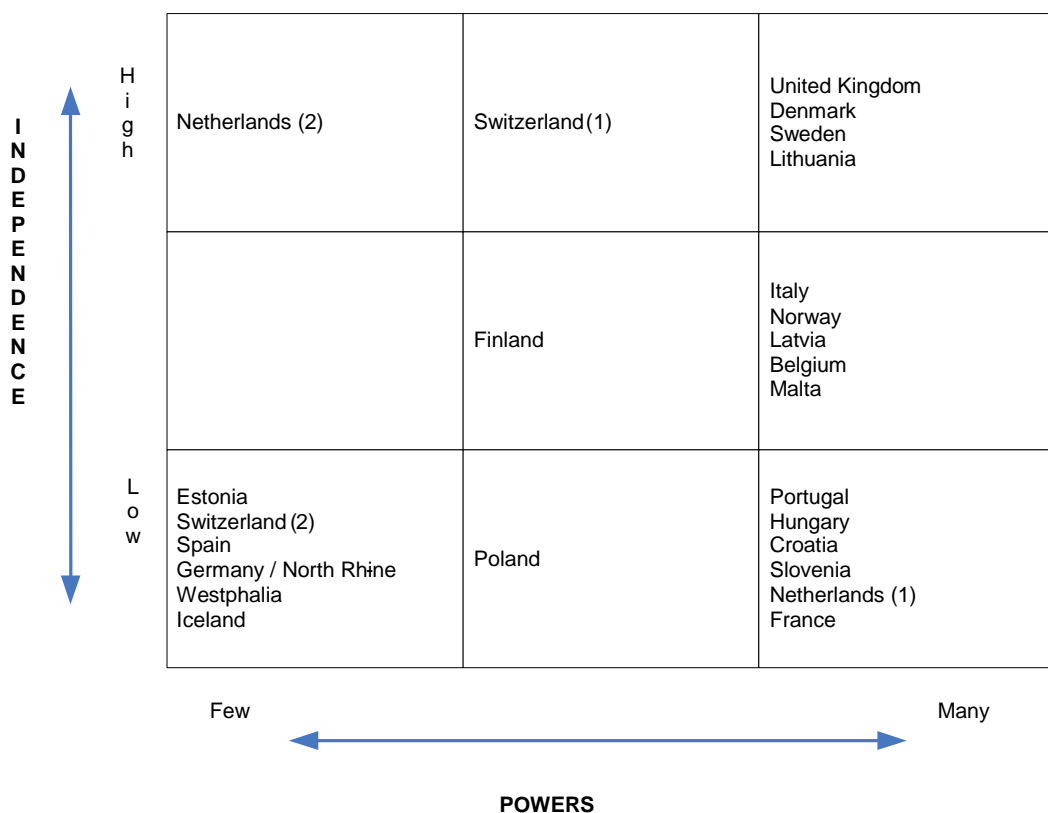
INDEPENDENCE

High

Low

| Netherlands (2) | Switzerland (1) | United Kingdom Denmark Sweden Lithuania |
|---|---|---|
| | Finland | Italy Norway Latvia Belgium Malta |
| Estonia Switzerland (2) Spain Germany / North Rhine Westphalia Iceland | Poland | Portugal Hungary Croatia Slovenia Netherlands (1) France |

Few

Many

POWERS